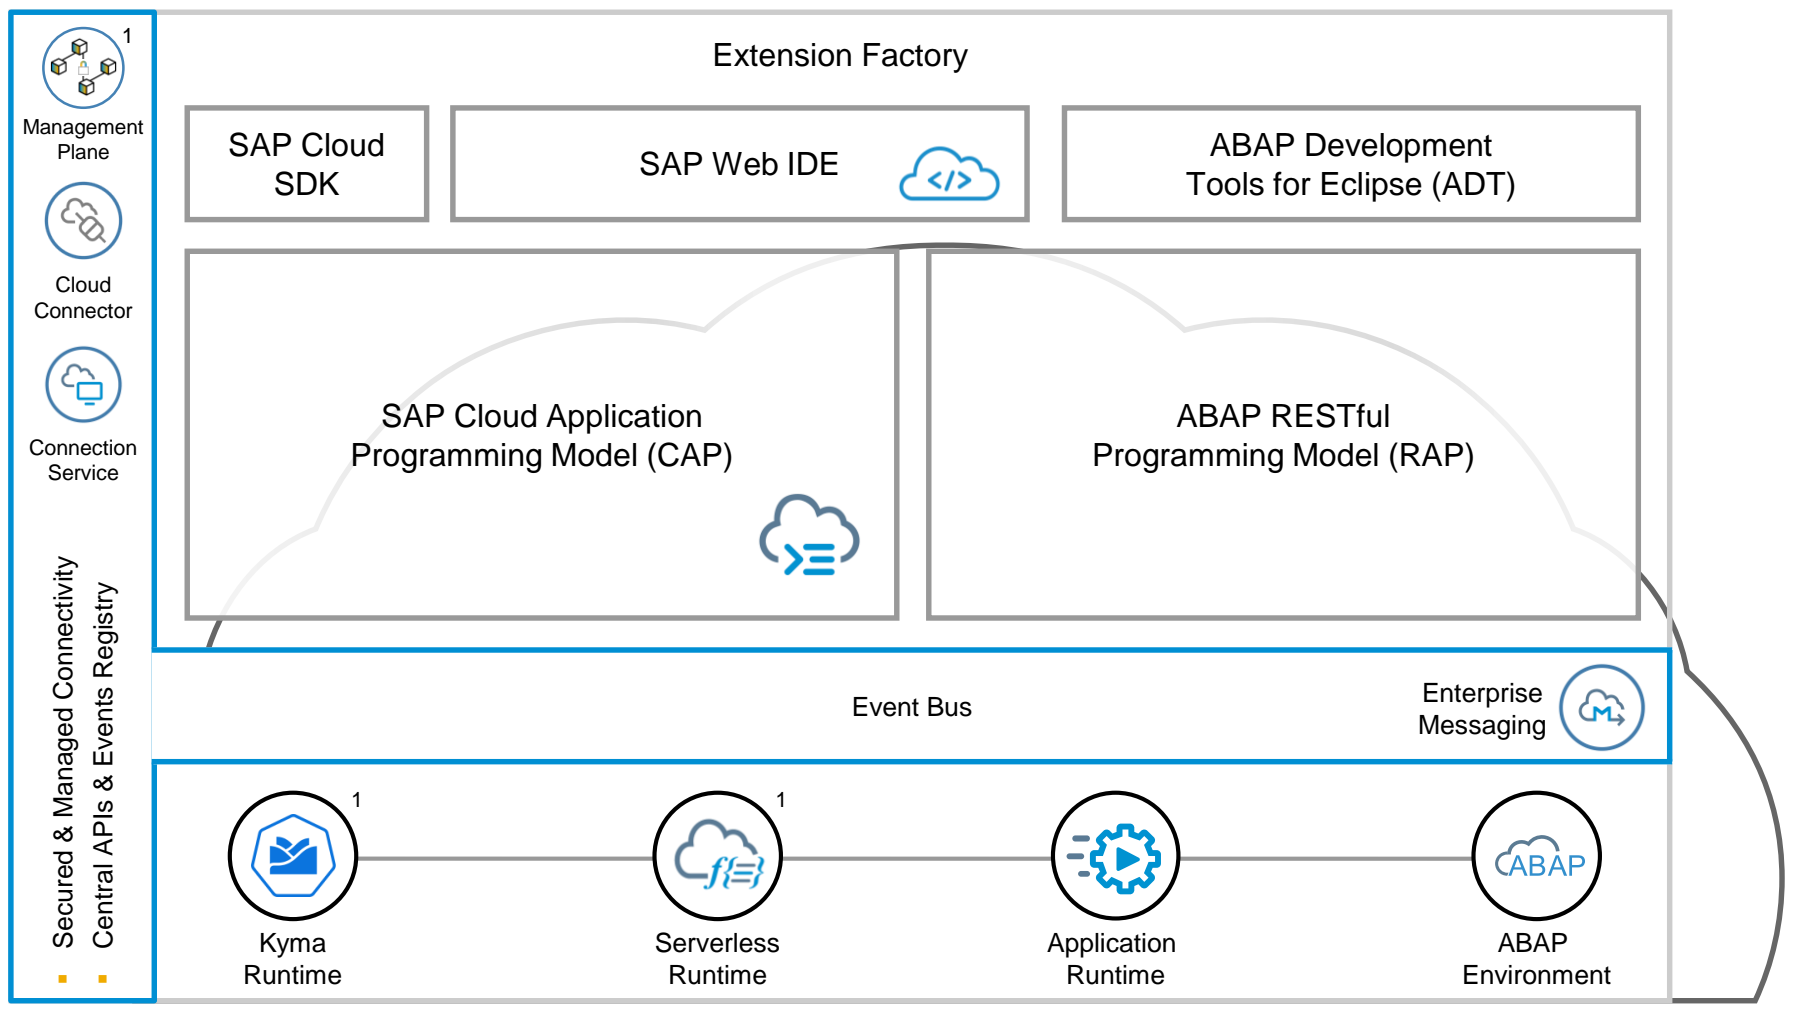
1
Management Plane

Cloud Connector

Connection Service

Secured & Managed Connectivity

Central APIs & Events Registry

Extension Factory

SAP Cloud SDK

SAP Web IDE

ABAP Development Tools for Eclipse (ADT)

SAP Cloud Application Programming Model (CAP)

ABAP RESTful Programming Model (RAP)

Event Bus

Enterprise Messaging

1
Kyma Runtime

1
Serverless Runtime

Application Runtime

ABAP
ABAP Environment